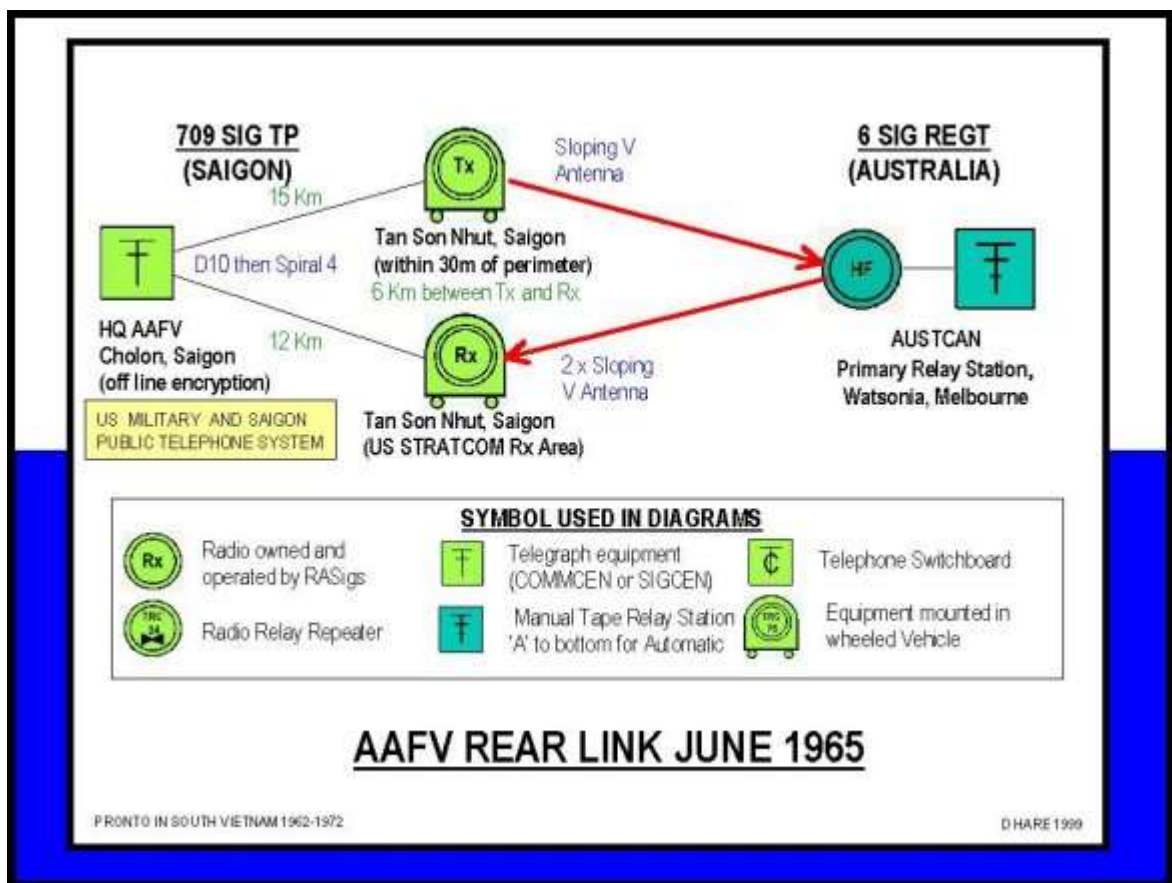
709 SIG TP
(SAIGON)

15 Km

Tx

Sloping V
Antenna

6 SIG REGT
(AUSTRALIA)

D10 then Spiral 4

Tan Son Nhut, Saigon
(within 30m of perimeter)

6 Km between Tx and Rx

HF

HQ AAFV
Cholon, Saigon
(off line encryption)

12 Km

Rx

2 x Sloping
V Antenna

AUSTCAN
Primary Relay Station,
Watsonia, Melbourne

US MILITARY AND SAIGON PUBLIC TELEPHONE SYSTEM

Tan Son Nhut, Saigon
(US STRATCOM Rx Area)

SYMBOL USED IN DIAGRAMS

Rx
Radio owned and operated by RASigs

Telegraph equipment (COMMCEN or SIGCEN)

Telephone Switchboard

TRC 24
Radio Relay Repeater

Manual Tape Relay Station 'A' to bottom for Automatic

TRC 95
Equipment mounted in wheeled Vehicle

AAFV REAR LINK JUNE 1965

PRONTO IN SOUTH VIETNAM 1962-1972

D HARE 1999